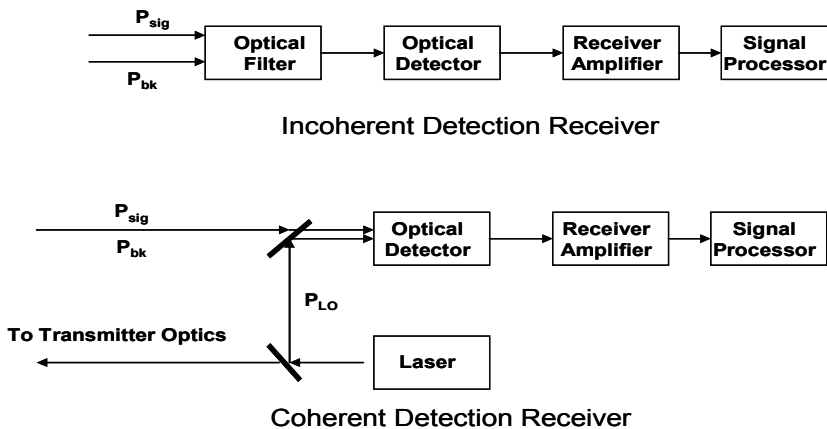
$P_{sig}$

$P_{bk}$

Optical Filter

Optical Detector

Receiver Amplifier

Signal Processor

Incoherent Detection Receiver

$P_{sig}$

$P_{bk}$

Optical Detector

Receiver Amplifier

Signal Processor

$P_{LO}$

To Transmitter Optics

Laser

Coherent Detection Receiver